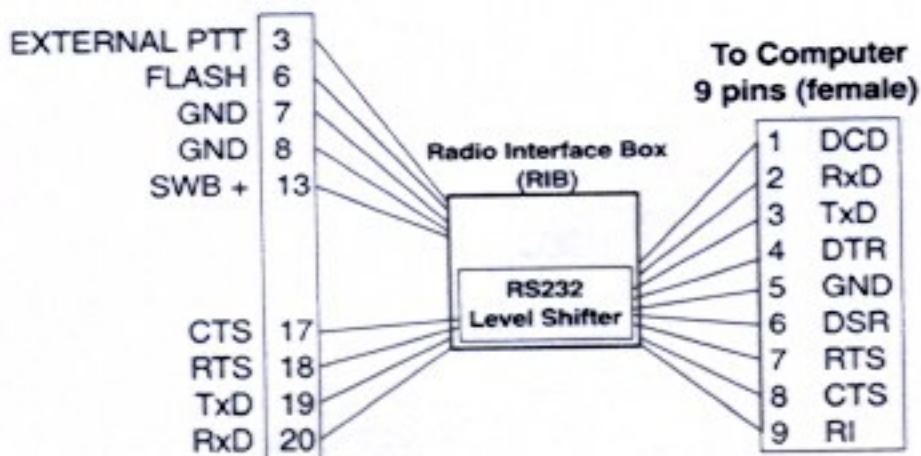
EXTERNAL PTT 3
FLASH 6
GND 7
GND 8
SWB + 13

CTS 17
RTS 18
TxD 19
RxD 20

Radio Interface Box
(RIB)

RS232
Level Shifter

To Computer
9 pins (female)

1 DCD
2 RxD
3 TxD
4 DTR
5 GND
6 DSR
7 RTS
8 CTS
9 RI